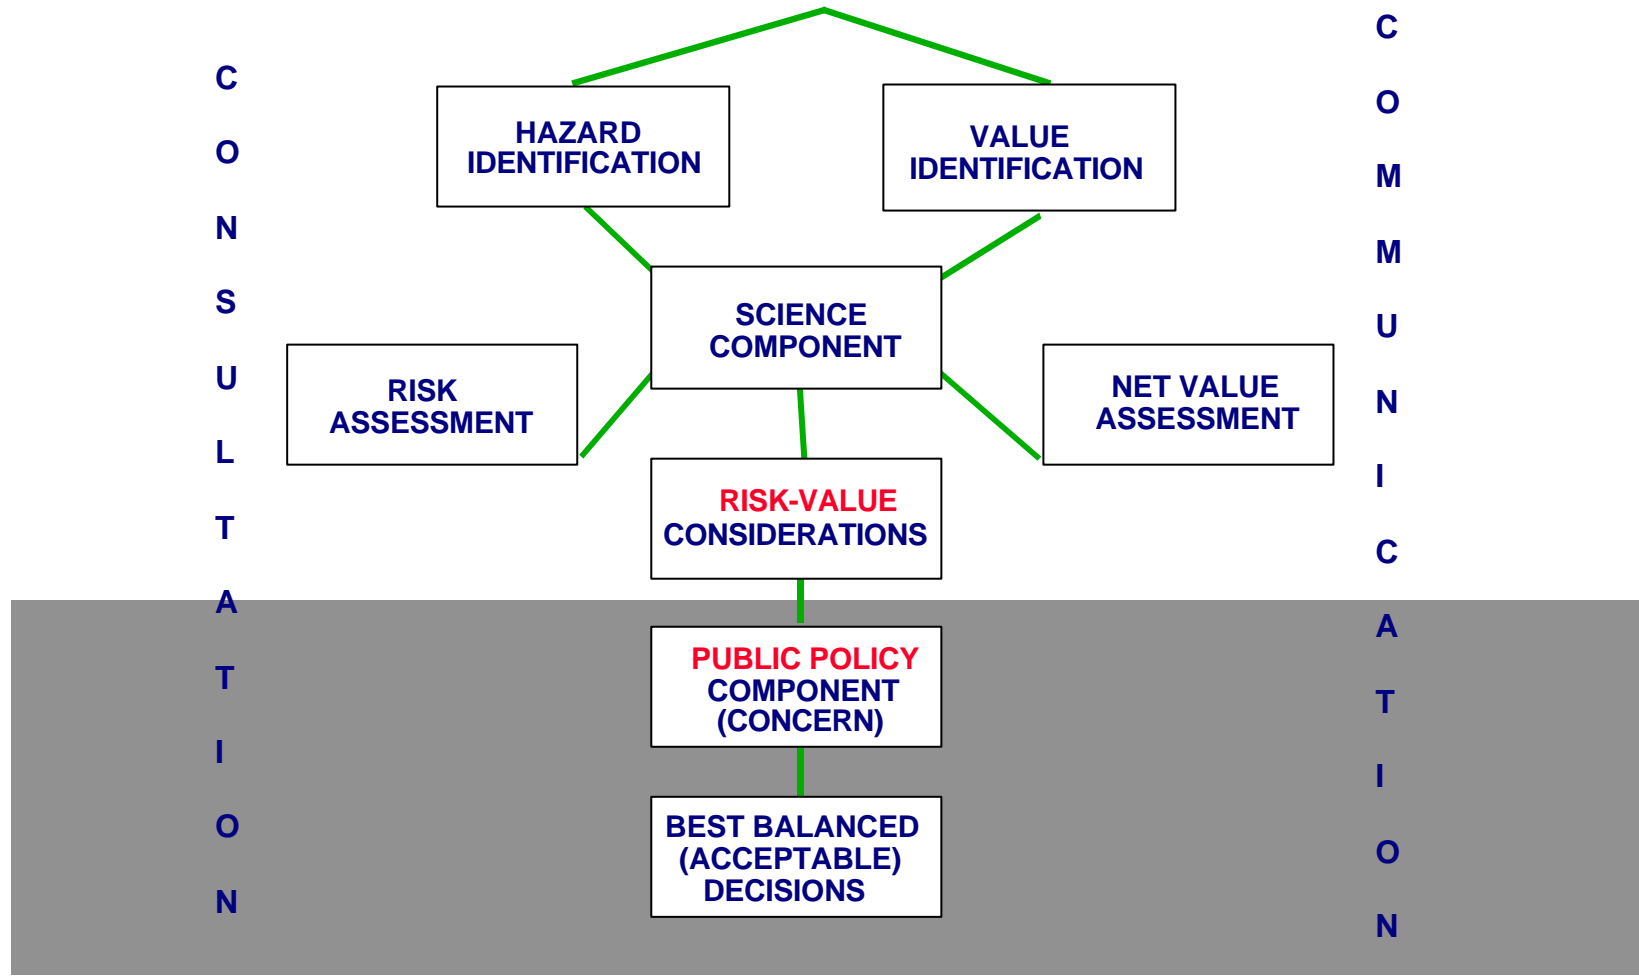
CONSULTATION

HAZARD IDENTIFICATION

VALUE IDENTIFICATION

SCIENCE COMPONENT

RISK ASSESSMENT

NET VALUE ASSESSMENT

RISK-VALUE CONSIDERATIONS

PUBLIC POLICY COMPONENT (CONCERN)

BEST BALANCED (ACCEPTABLE) DECISIONS

COMMUNICATION